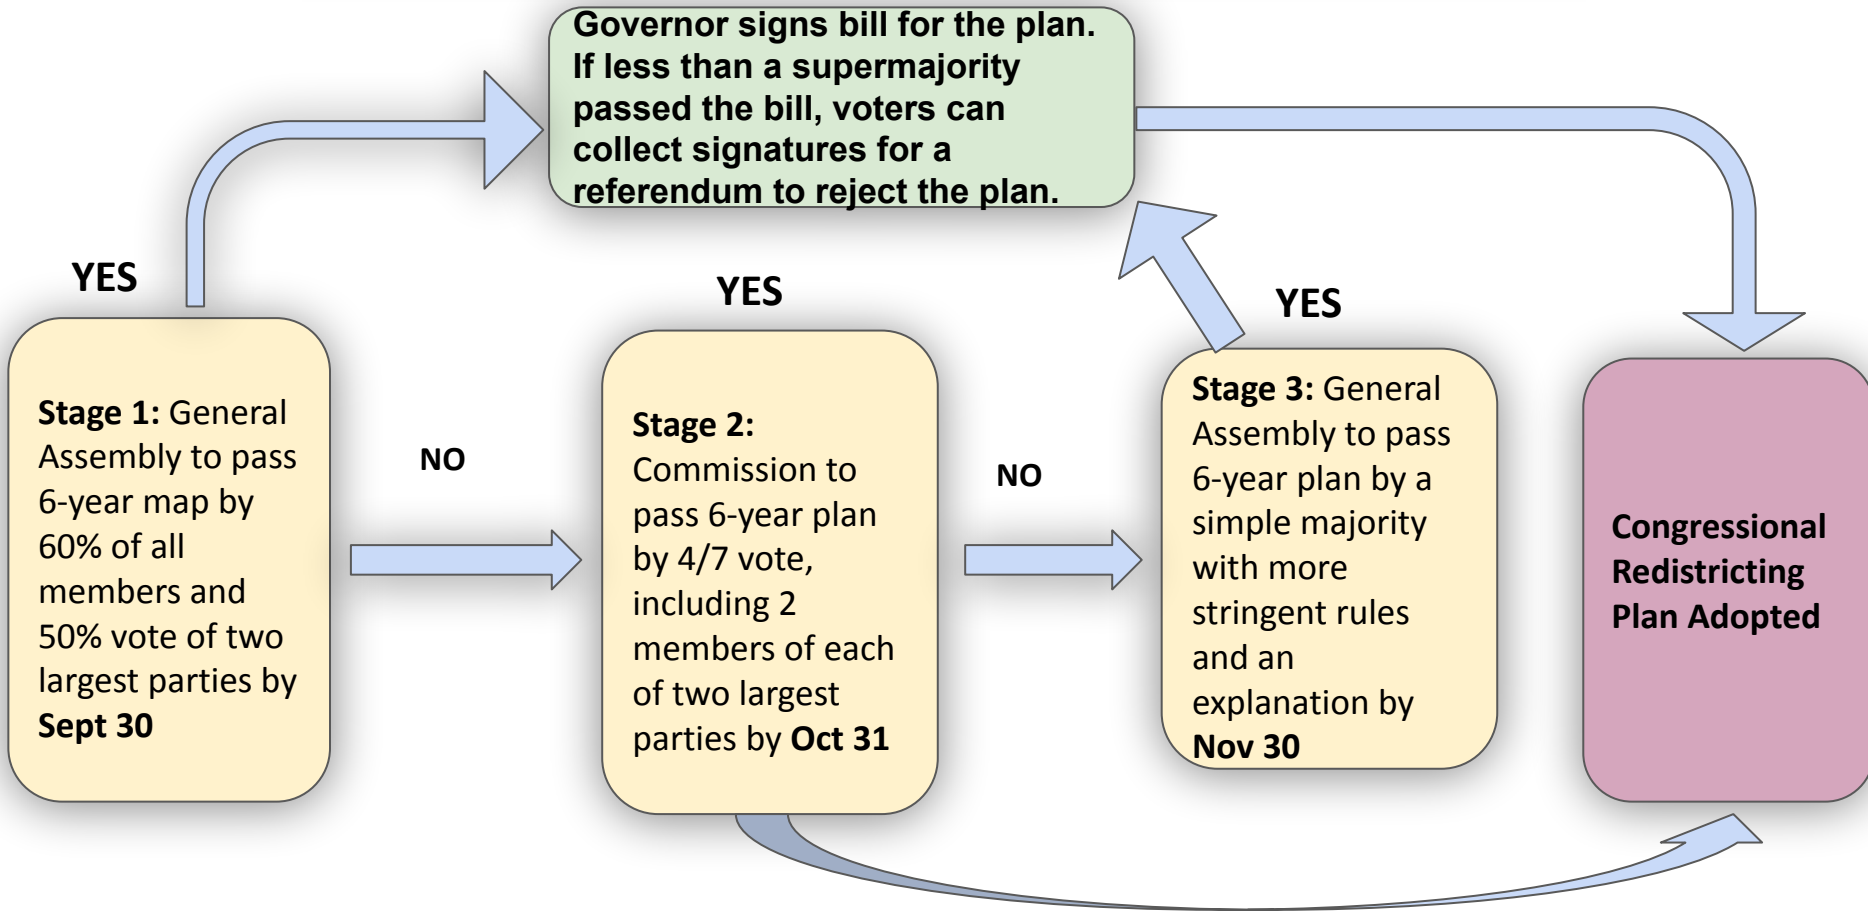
Governor signs bill for the plan. If less than a supermajority passed the bill, voters can collect signatures for a referendum to reject the plan.

YES

YES

YES

Stage 1: General Assembly to pass 6-year map by 60% of all members and 50% vote of two largest parties by Sept 30

NO

Stage 2: Commission to pass 6-year plan by 4/7 vote, including 2 members of each of two largest parties by Oct 31

NO

Stage 3: General Assembly to pass 6-year plan by a simple majority with more stringent rules and an explanation by Nov 30

Congressional Redistricting Plan Adopted